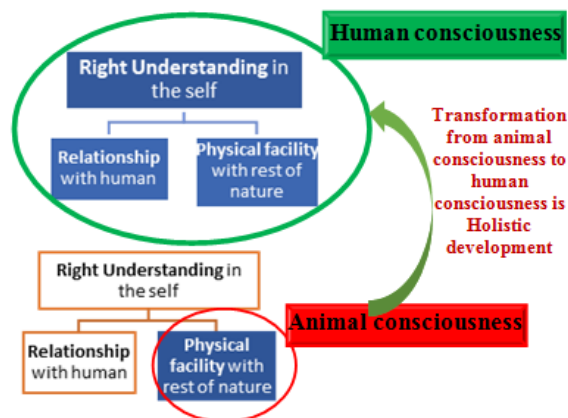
Human consciousness

Right Understanding in the self

Relationship with human

Physical facility with rest of nature

Transformation from animal consciousness to human consciousness is Holistic development

Right Understanding in the self

Relationship with human

Physical facility with rest of nature

Animal consciousness